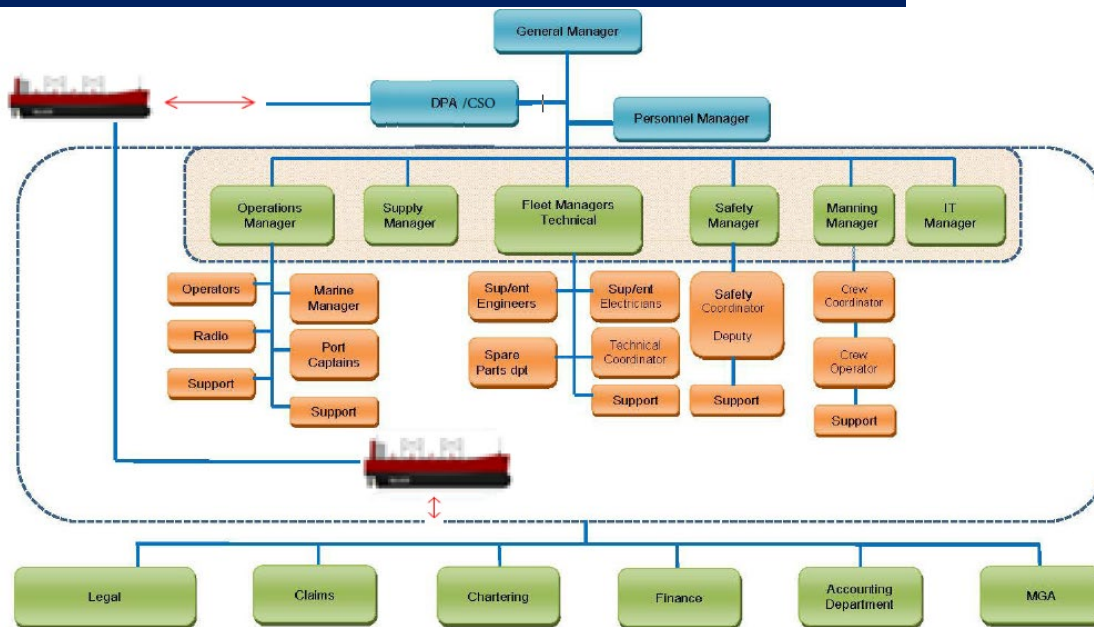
General Manager

DPA /CSO

Personnel Manager

Operations Manager

Supply Manager

Fleet Managers Technical

Safety Manager

Manning Manager

IT Manager

Operators

Marine Manager

Radio

Port Captains

Support

Support

Sup/ent Engineers

Sup/ent Electricians

Spare Parts dpt

Technical Coordinator

Support

Safety Coordinator Deputy

Support

Crew Coordinator

Crew Operator

Support

Legal

Claims

Chartering

Finance

Accounting Department

MGA